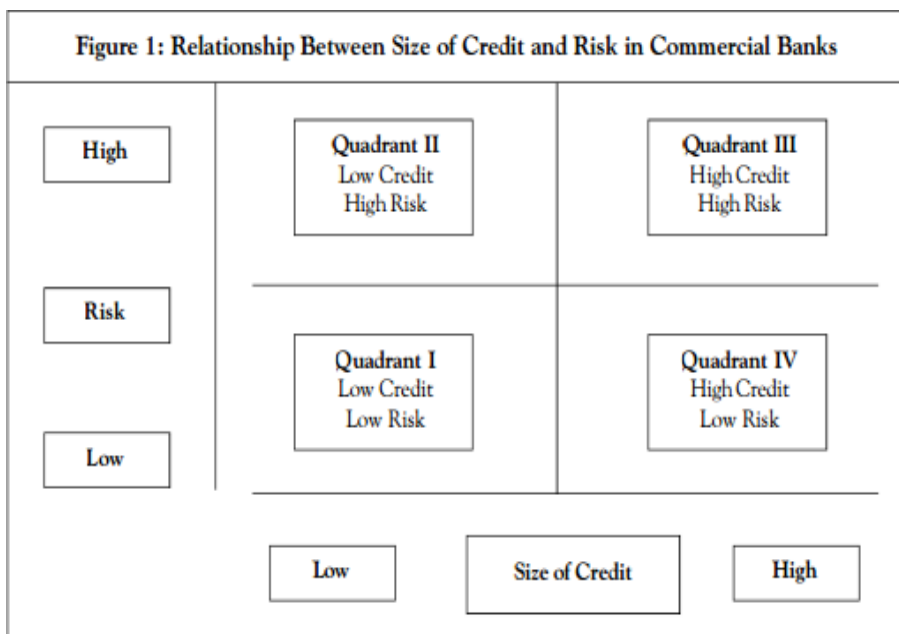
Figure 1: Relationship Between Size of Credit and Risk in Commercial Banks

High

Risk

Low

Quadrant II
Low Credit
High Risk

Quadrant III
High Credit
High Risk

Quadrant I
Low Credit
Low Risk

Quadrant IV
High Credit
Low Risk

Low

Size of Credit

High